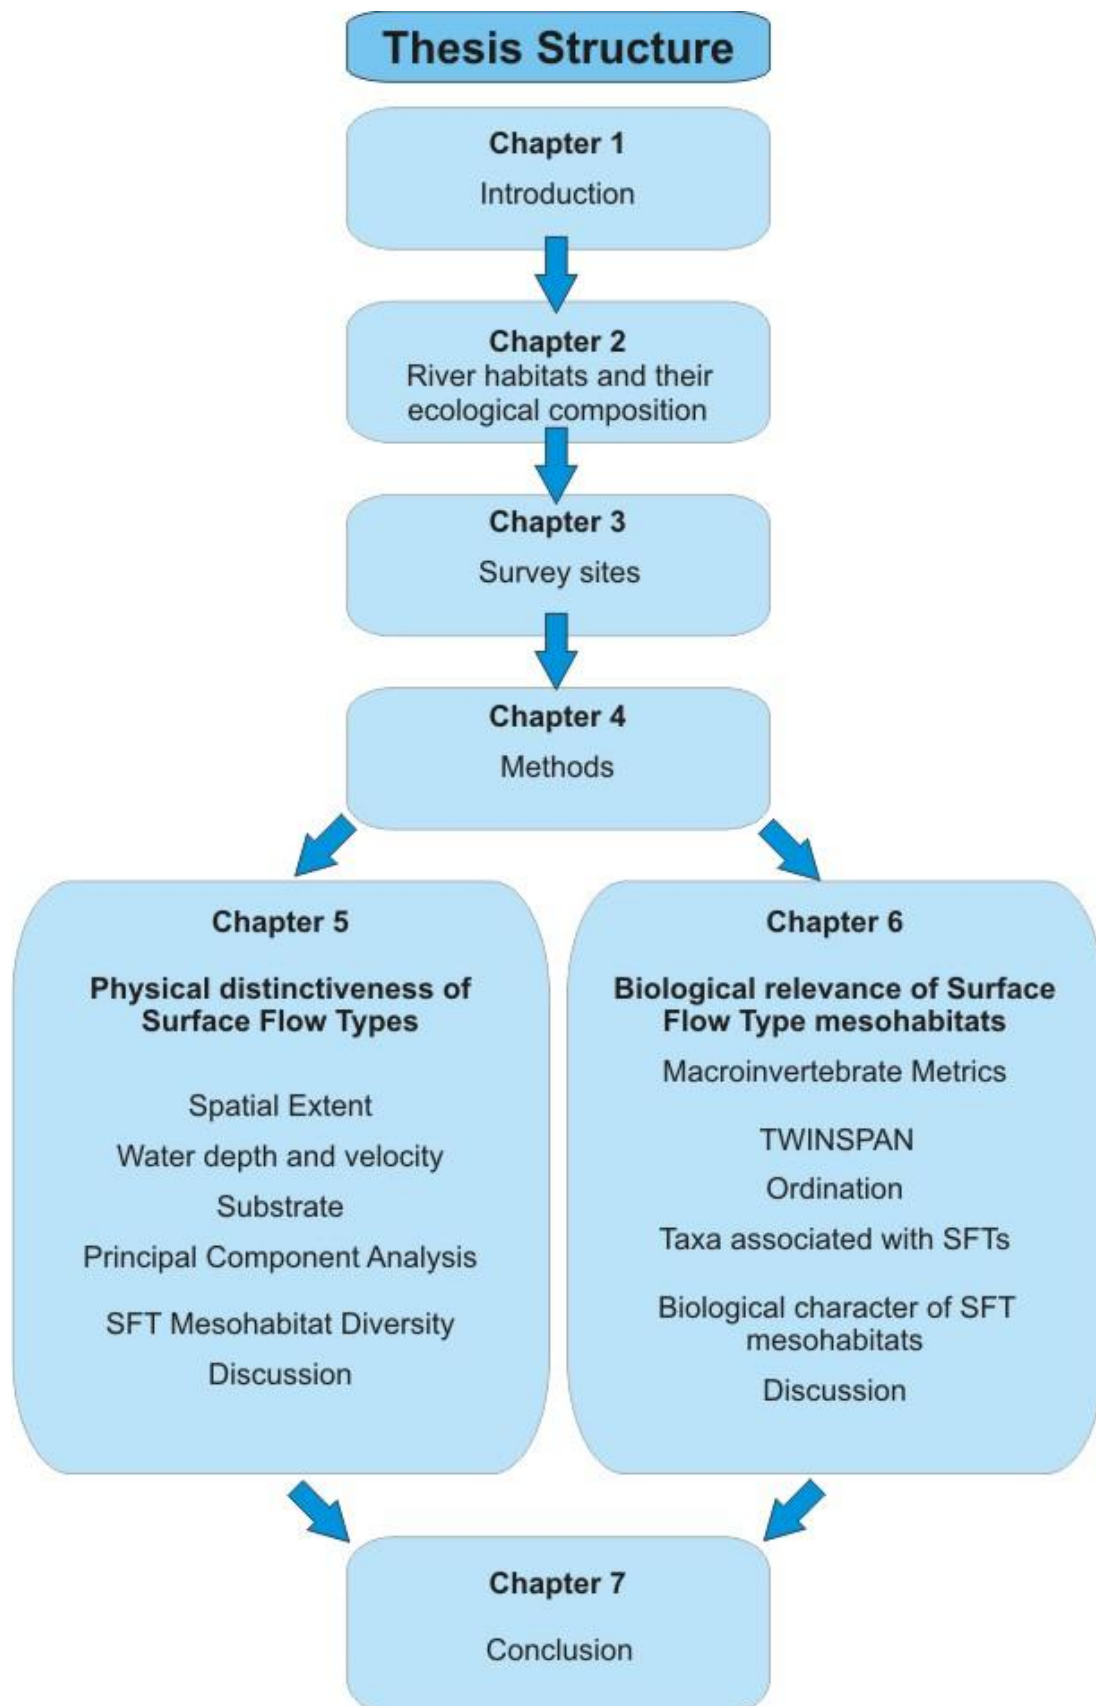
Thesis Structure

Chapter 1
Introduction

Chapter 2
River habitats and their ecological composition

Chapter 3
Survey sites

Chapter 4
Methods

Chapter 5

Physical distinctiveness of Surface Flow Types

Spatial Extent

Water depth and velocity

Substrate

Principal Component Analysis

SFT Mesohabitat Diversity

Discussion

Chapter 6

Biological relevance of Surface Flow Type mesohabitats

Macroinvertebrate Metrics

TWINSPAN

Ordination

Taxa associated with SFTs

Biological character of SFT mesohabitats

Discussion

Chapter 7

Conclusion